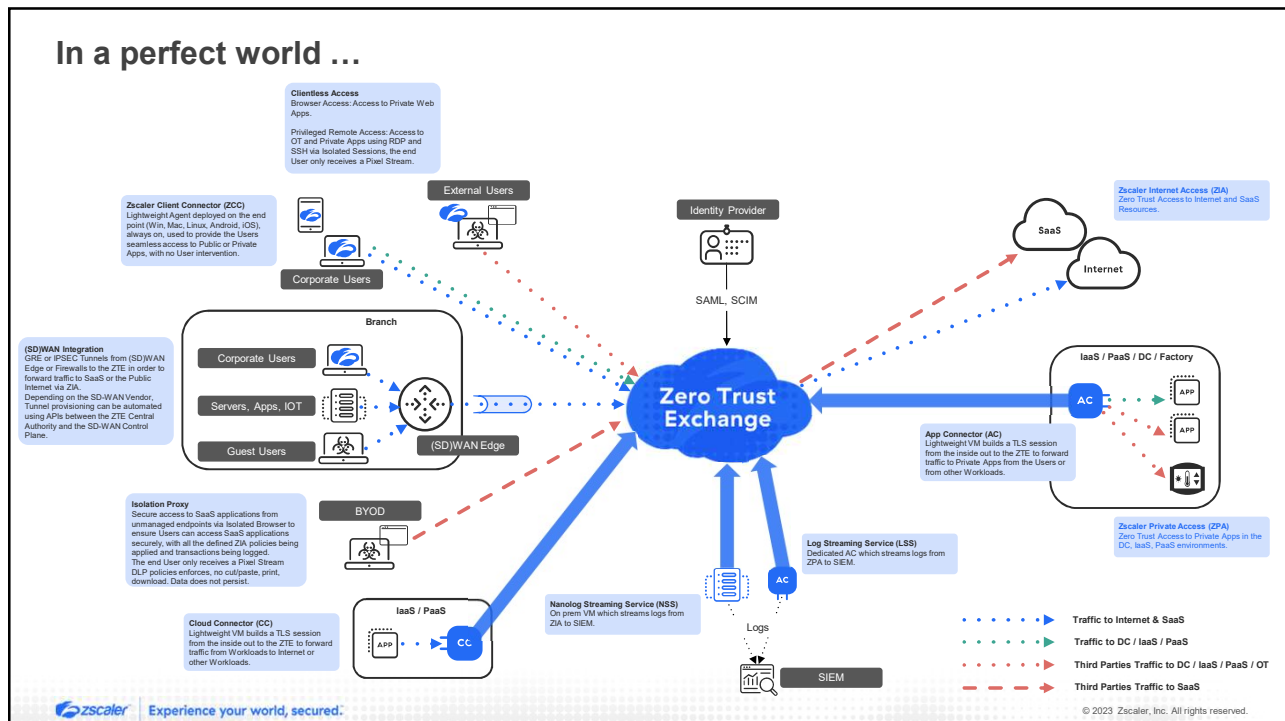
In a perfect world …

Clientless Access
Browser Access: Access to Private Web Apps.

Privileged Remote Access: Access to OT and Private Apps using RDP and SSH via Isolated Sessions, the end User only receives a Pixel Stream.

Zscaler Client Connector (ZCC)
Lightweight Agent deployed on the end point (Win, Mac, Linux, Android, iOS), always on, used to provide the Users seamless access to Public or Private Apps, with no User intervention.

External Users

Corporate Users

Identity Provider

SAML, SCIM

Zscaler Internet Access (ZIA)
Zero Trust Access to Internet and SaaS Resources.

SaaS

Internet

(SD)WAN Integration
GRE or IPSEC Tunnels from (SD)WAN Edge or Firewalls to the ZTE in order to forward traffic to SaaS or the Public Internet via ZIA.
Depending on the SD-WAN Vendor, Tunnel provisioning can be automated using APIs between the ZTE Central Authority and the SD-WAN Control Plane.

Branch

Corporate Users

Servers, Apps, IOT

Guest Users

(SD)WAN Edge

Zero Trust Exchange

IaaS / PaaS / DC / Factory

AC

APP

APP

App Connector (AC)
Lightweight VM builds a TLS session from the inside out to the ZTE to forward traffic to Private Apps from the Users or from other Workloads.

Isolation Proxy
Secure access to SaaS applications from unmanaged endpoints via Isolated Browser to ensure Users can access SaaS applications securely, with all the defined ZIA policies being applied and transactions being logged.
The end User only receives a Pixel Stream
DLP policies enforces, no cut/paste, print, download. Data does not persist.

BYOD

Zscaler Private Access (ZPA)
Zero Trust Access to Private Apps in the DC, IaaS, PaaS environments.

Log Streaming Service (LSS)
Dedicated AC which streams logs from ZPA to SIEM.

AC

IaaS / PaaS

APP

CC

Nanolog Streaming Service (NSS)
On prem VM which streams logs from ZIA to SIEM.

Cloud Connector (CC)
Lightweight VM builds a TLS session from the inside out to the ZTE to forward traffic from Workloads to Internet or other Workloads.

Logs

SIEM

Traffic to Internet & SaaS

Traffic to DC / IaaS / PaaS

Third Parties Traffic to DC / IaaS / PaaS / OT

Third Parties Traffic to SaaS

zscaler | Experience your world, secured.

© 2023 Zscaler, Inc. All rights reserved.